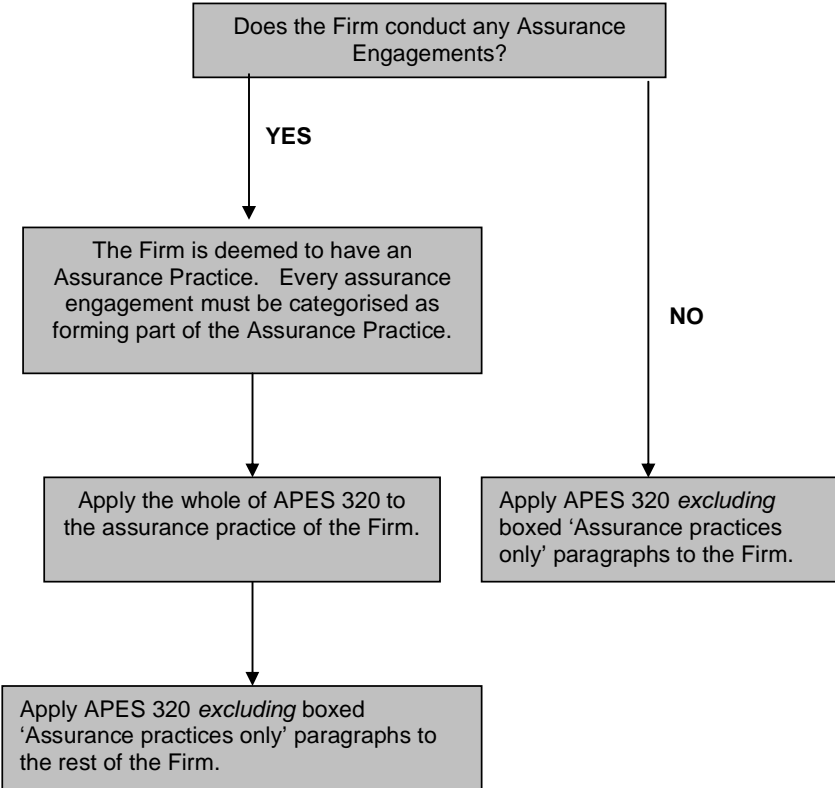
Does the Firm conduct any Assurance Engagements?

YES

The Firm is deemed to have an Assurance Practice. Every assurance engagement must be categorised as forming part of the Assurance Practice.

NO

Apply the whole of APES 320 to the assurance practice of the Firm.

Apply APES 320 *excluding* boxed 'Assurance practices only' paragraphs to the Firm.

Apply APES 320 *excluding* boxed 'Assurance practices only' paragraphs to the rest of the Firm.